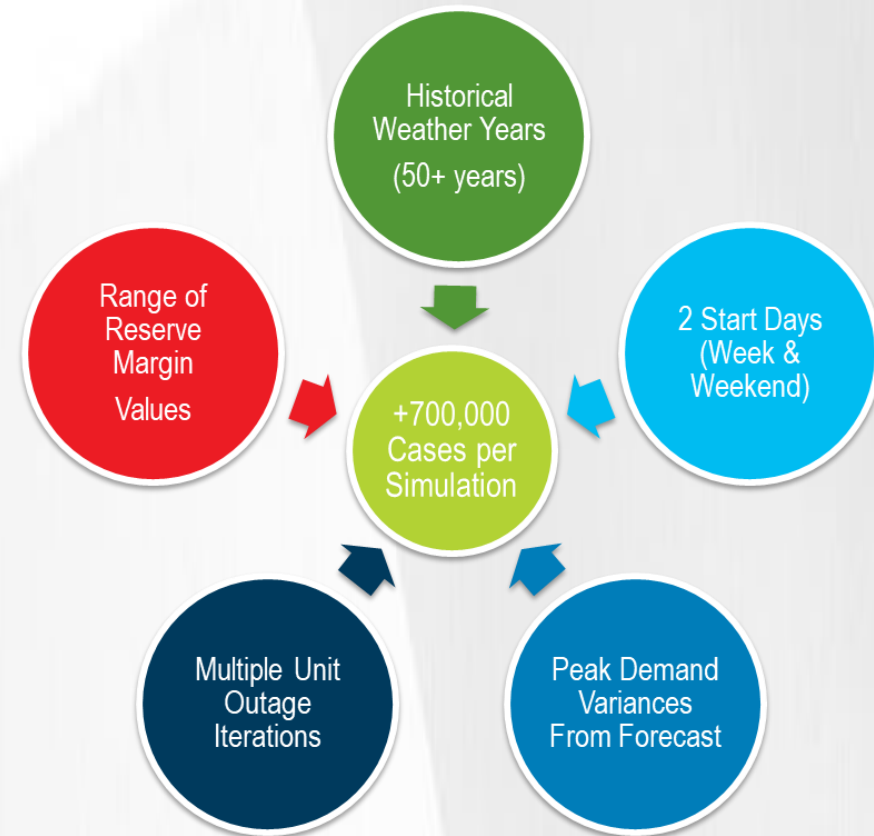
Historical Weather Years
(50+ years)

Range of Reserve Margin
Values

2 Start Days (Week & Weekend)

+700,000 Cases per Simulation

Multiple Unit Outage Iterations

Peak Demand Variances From Forecast